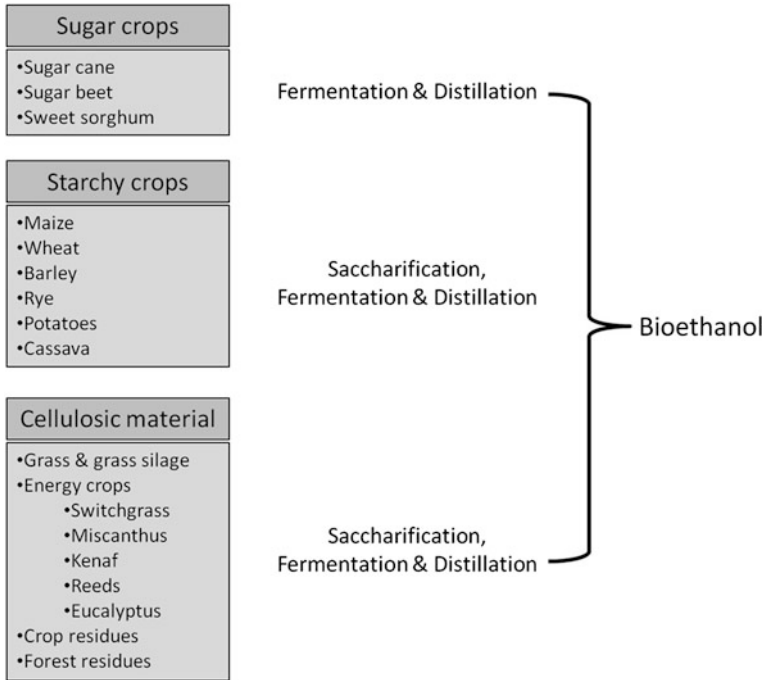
Sugar crops

•Sugar cane
•Sugar beet
•Sweet sorghum

Fermentation & Distillation

Starchy crops

•Maize
•Wheat
•Barley
•Rye
•Potatoes
•Cassava

Saccharification, Fermentation & Distillation

Bioethanol

Cellulosic material

•Grass & grass silage
•Energy crops
•Switchgrass
•Miscanthus
•Kenaf
•Reeds
•Eucalyptus
•Crop residues
•Forest residues

Saccharification, Fermentation & Distillation